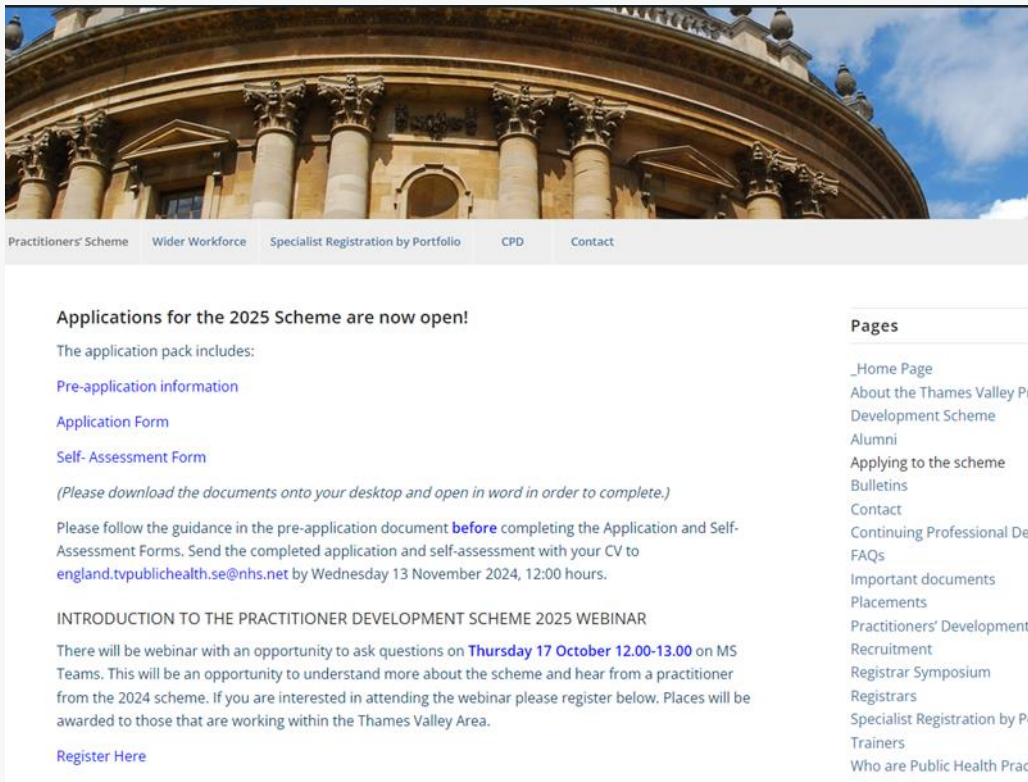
Practitioners' Scheme Wider Workforce Specialist Registration by Portfolio CPD Contact

Applications for the 2025 Scheme are now open!

The application pack includes:

Pre-application information

Application Form

Self- Assessment Form

(Please download the documents onto your desktop and open in word in order to complete.)

Please follow the guidance in the pre-application document before completing the Application and Self-Assessment Forms. Send the completed application and self-assessment with your CV to england.tvpublichealth.se@nhs.net by Wednesday 13 November 2024, 12:00 hours.

INTRODUCTION TO THE PRACTITIONER DEVELOPMENT SCHEME 2025 WEBINAR

There will be webinar with an opportunity to ask questions on Thursday 17 October 12.00-13.00 on MS Teams. This will be an opportunity to understand more about the scheme and hear from a practitioner from the 2024 scheme. If you are interested in attending the webinar please register below. Places will be awarded to those that are working within the Thames Valley Area.

Register Here

Pages

_Home Page
About the Thames Valley Pr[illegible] Development Scheme
Alumni
Applying to the scheme
Bulletins
Contact
Continuing Professional De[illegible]
FAQs
Important documents
Placements
Practitioners' Development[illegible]
Recruitment
Registrar Symposium
Registrars
Specialist Registration by P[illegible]
Trainers
Who are Public Health Prac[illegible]